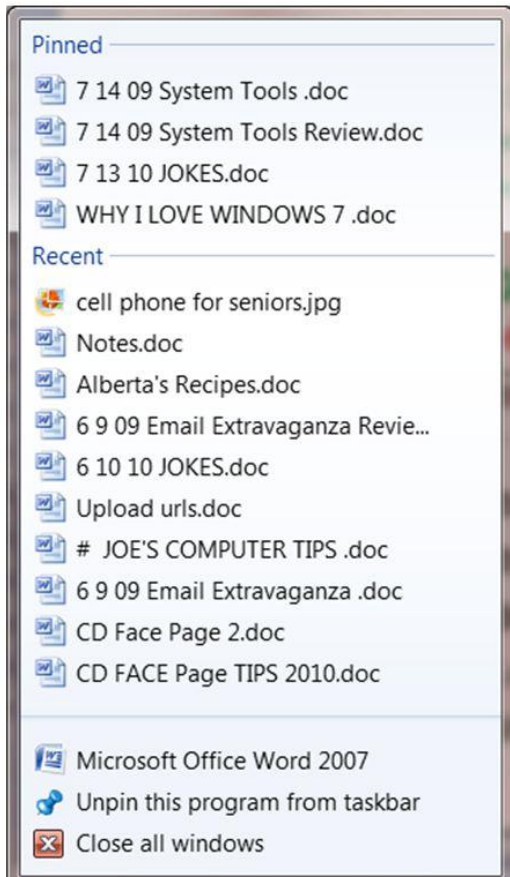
Pinned

7 14 09 System Tools .doc

7 14 09 System Tools Review.doc

7 13 10 JOKES.doc

WHY I LOVE WINDOWS 7 .doc

Recent

cell phone for seniors.jpg

Notes.doc

Alberta's Recipes.doc

6 9 09 Email Extravaganza Revie...

6 10 10 JOKES.doc

Upload urls.doc

# JOE'S COMPUTER TIPS .doc

6 9 09 Email Extravaganza .doc

CD Face Page 2.doc

CD FACE Page TIPS 2010.doc

Microsoft Office Word 2007

Unpin this program from taskbar

Close all windows